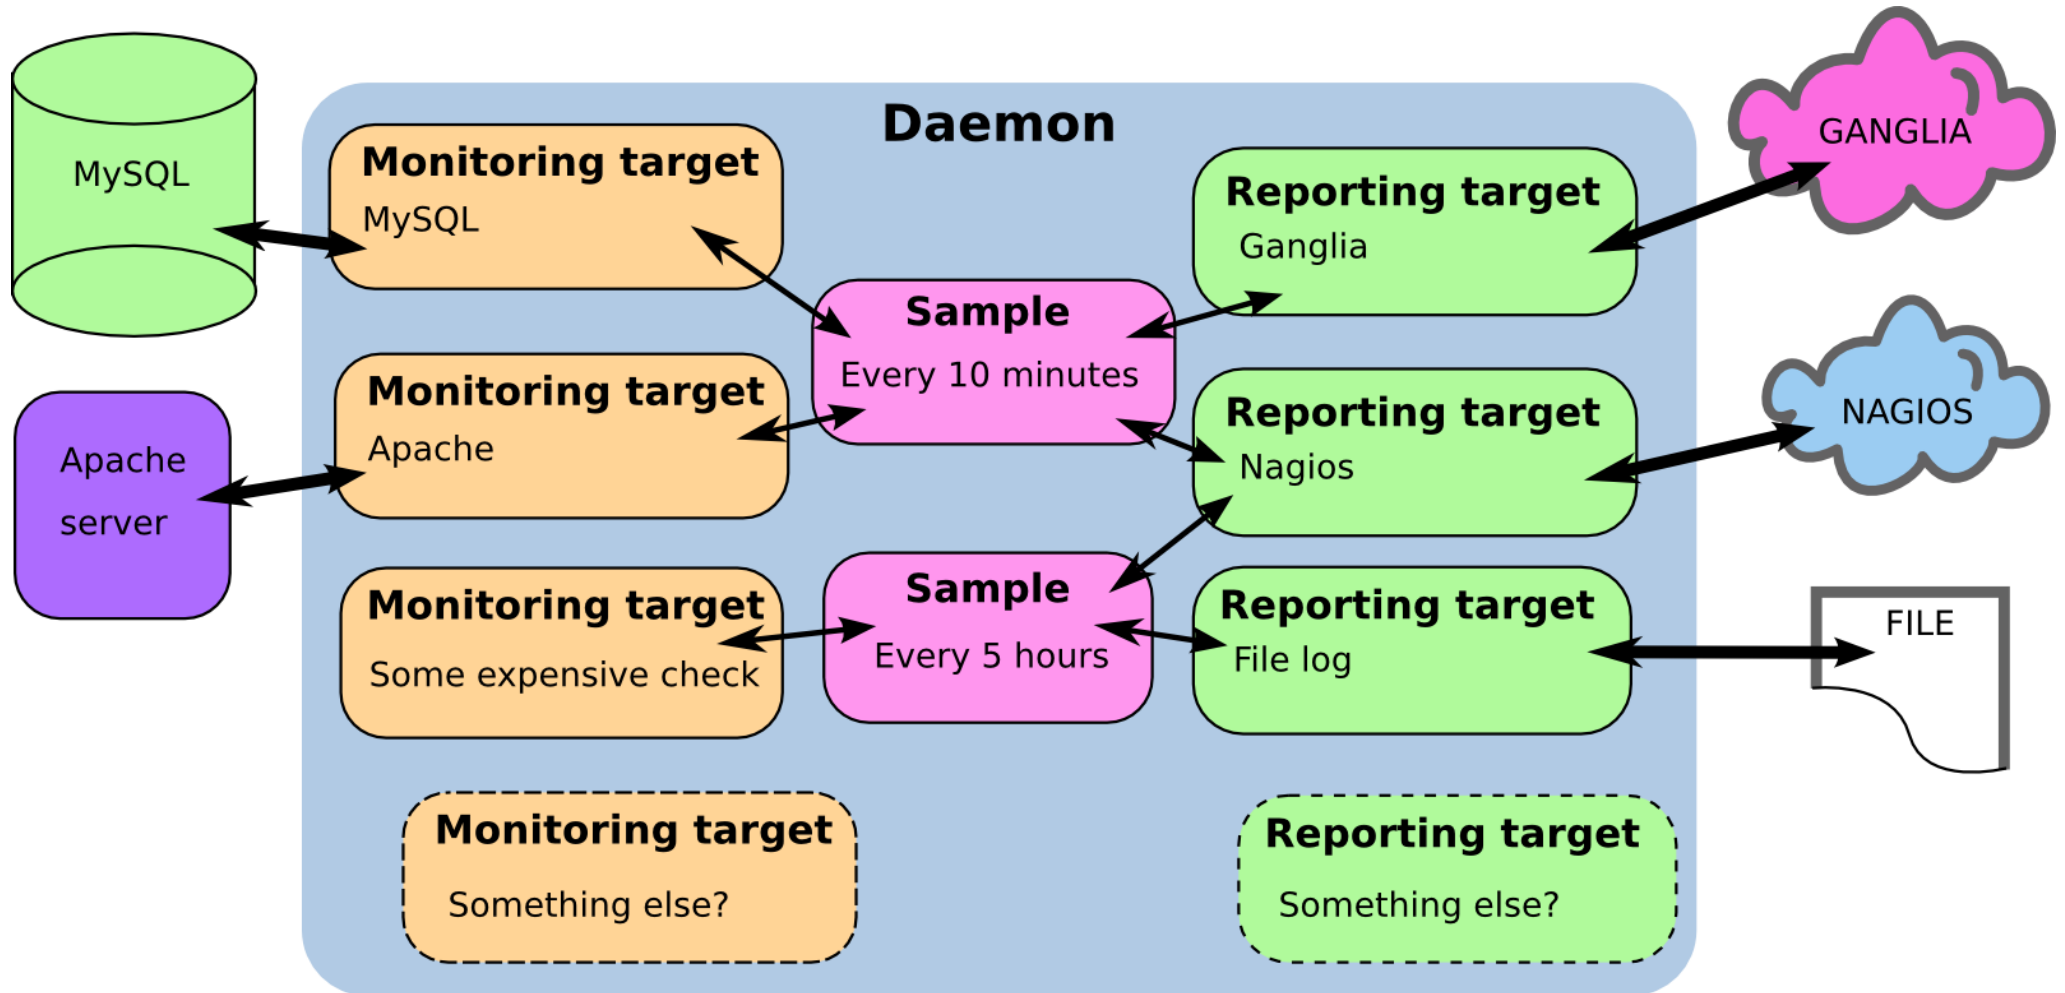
MySQL

Apache server

Daemon

Monitoring target
MySQL

Monitoring target
Apache

Monitoring target
Some expensive check

Sample
Every 10 minutes

Sample
Every 5 hours

Reporting target
Ganglia

Reporting target
Nagios

Reporting target
File log

GANGLIA

NAGIOS

FILE

Monitoring target
Something else?

Reporting target
Something else?